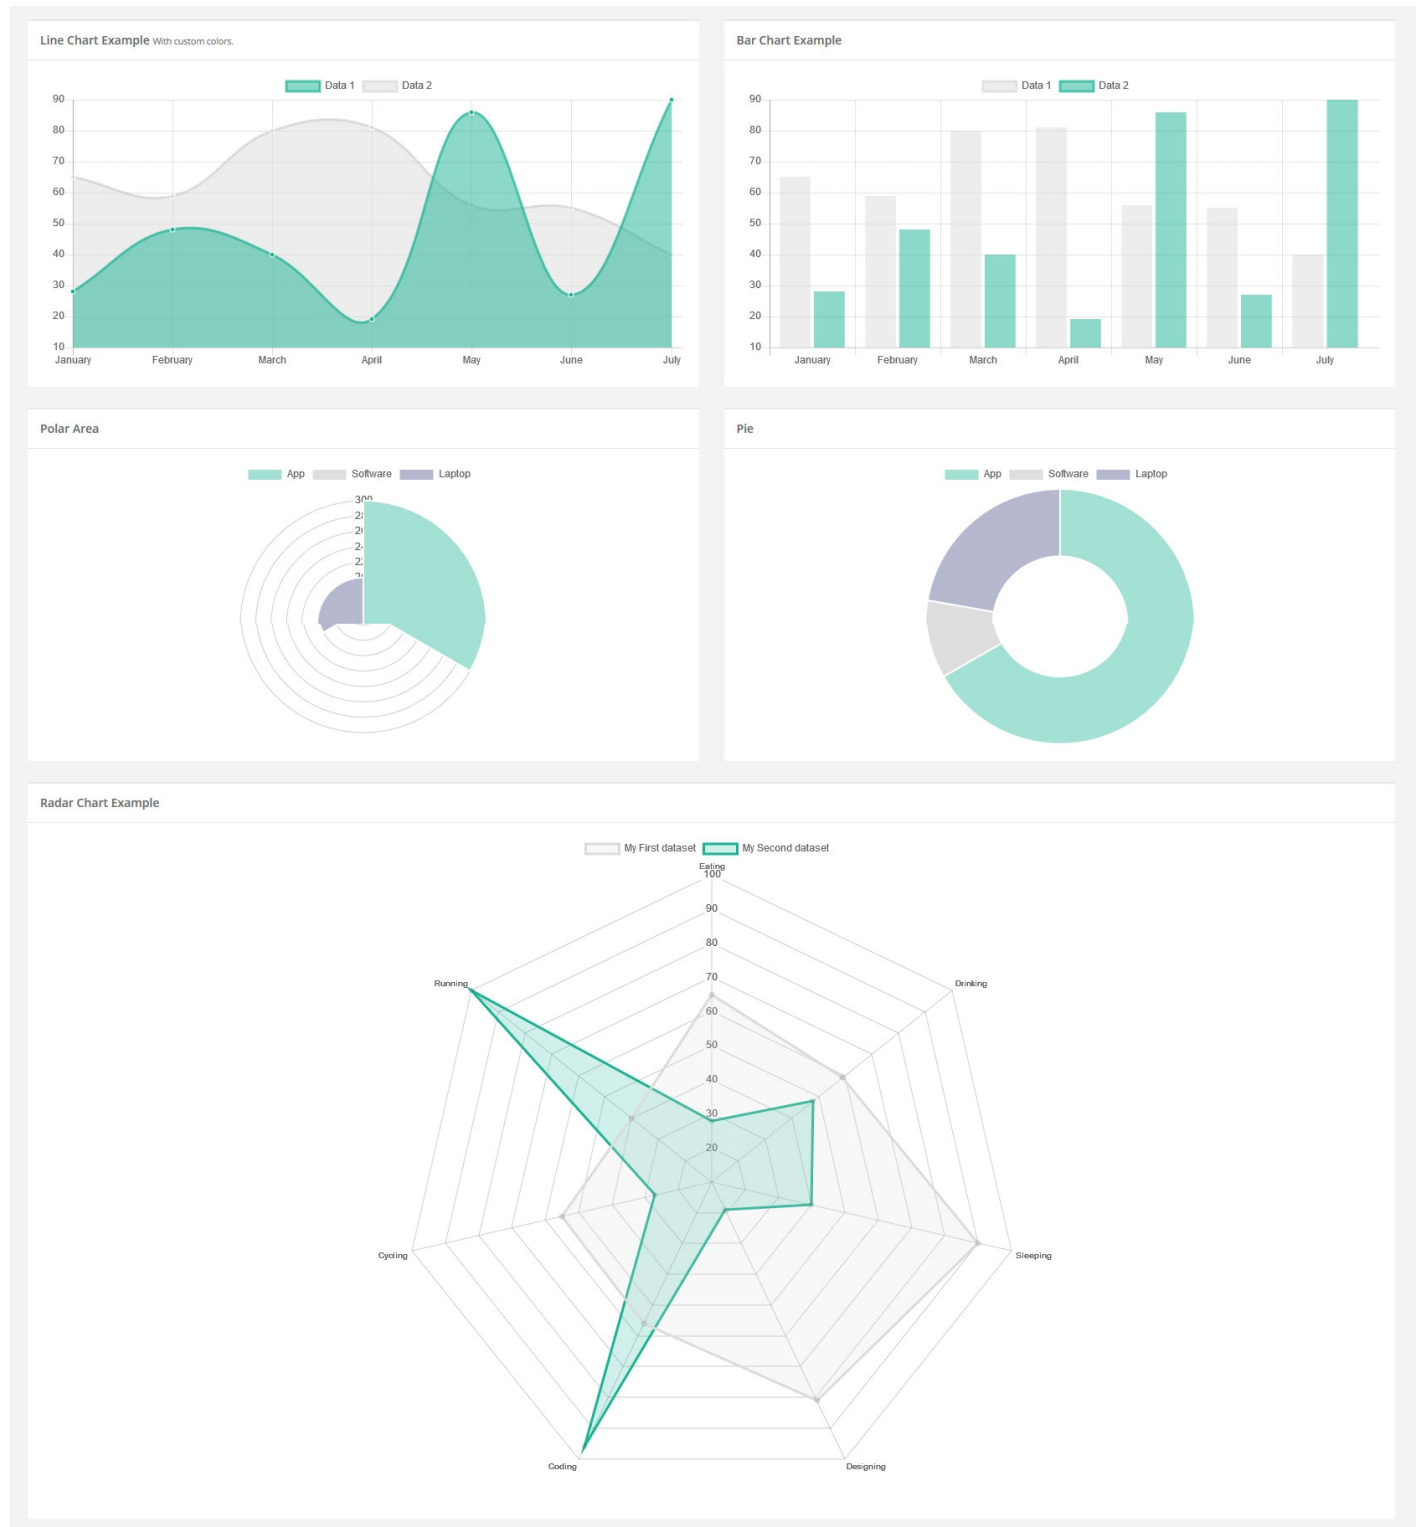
Line Chart Example With custom colors.

Data 1 Data 2

90
80
70
60
50
40
30
20
10

January February March April May June July

Bar Chart Example

Data 1 Data 2

90
80
70
60
50
40
30
20
10

January February March April May June July

Polar Area

App Software Laptop

300
2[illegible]
2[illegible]
2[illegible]
2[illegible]
2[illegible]

Pie

App Software Laptop

Radar Chart Example

My First dataset My Second dataset

Eating
100
90
80
70
60
50
40
30
20

Drinking
Sleeping
Designing
Coding
Cycling
Running